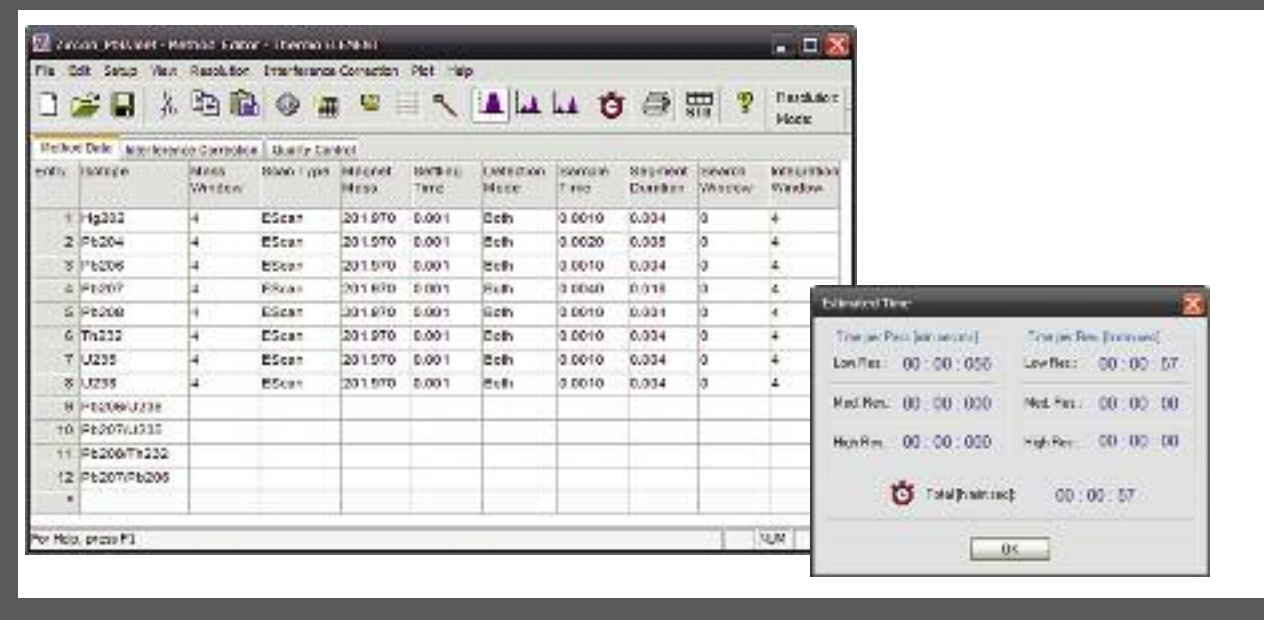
Zircon_PbU.met - Method Editor - Thermo ELEMENT

File Edit Setup View Resolution Interference Correction Plot Help

Resolution Mode

Method Data | Interference Correction | Quality Control

| entry | Isotope | Mass Window | Scan Type | Magnet Mass | Settling Time | Detection Mode | Sample Time | Segment Duration | Search Window | Integration Window |
|---|---|---|---|---|---|---|---|---|---|---|
| 1 | Hg202 | 4 | EScan | 201.970 | 0.001 | Both | 0.0010 | 0.004 | 0 | 4 |
| 2 | Pb204 | 4 | EScan | 201.970 | 0.001 | Both | 0.0020 | 0.008 | 0 | 4 |
| 3 | Pb206 | 4 | EScan | 201.970 | 0.001 | Both | 0.0010 | 0.004 | 0 | 4 |
| 4 | Pb207 | 4 | EScan | 201.970 | 0.001 | Both | 0.0040 | 0.016 | 0 | 4 |
| 5 | Pb208 | 4 | EScan | 201.970 | 0.001 | Both | 0.0010 | 0.004 | 0 | 4 |
| 6 | Th232 | 4 | EScan | 201.970 | 0.001 | Both | 0.0010 | 0.004 | 0 | 4 |
| 7 | U235 | 4 | EScan | 201.970 | 0.001 | Both | 0.0010 | 0.004 | 0 | 4 |
| 8 | U238 | 4 | EScan | 201.970 | 0.001 | Both | 0.0010 | 0.004 | 0 | 4 |
| 9 | Pb206/U238 | | | | | | | | | |
| 10 | Pb207/U235 | | | | | | | | | |
| 11 | Pb208/Th232 | | | | | | | | | |
| 12 | Pb207/Pb206 | | | | | | | | | |
| * | | | | | | | | | | |

For Help, press F1 | NUM

Estimated Time

Time per Pass [min:sec:ms]
Low Res.: 00 : 00 : 050
Med. Res.: 00 : 00 : 000
High Res.: 00 : 00 : 000

Time per Res. [h:min:sec]
Low Res.: 00 : 00 : 57
Med. Res.: 00 : 00 : 00
High Res.: 00 : 00 : 00

Total [h:min:sec] 00 : 00 : 57

OK